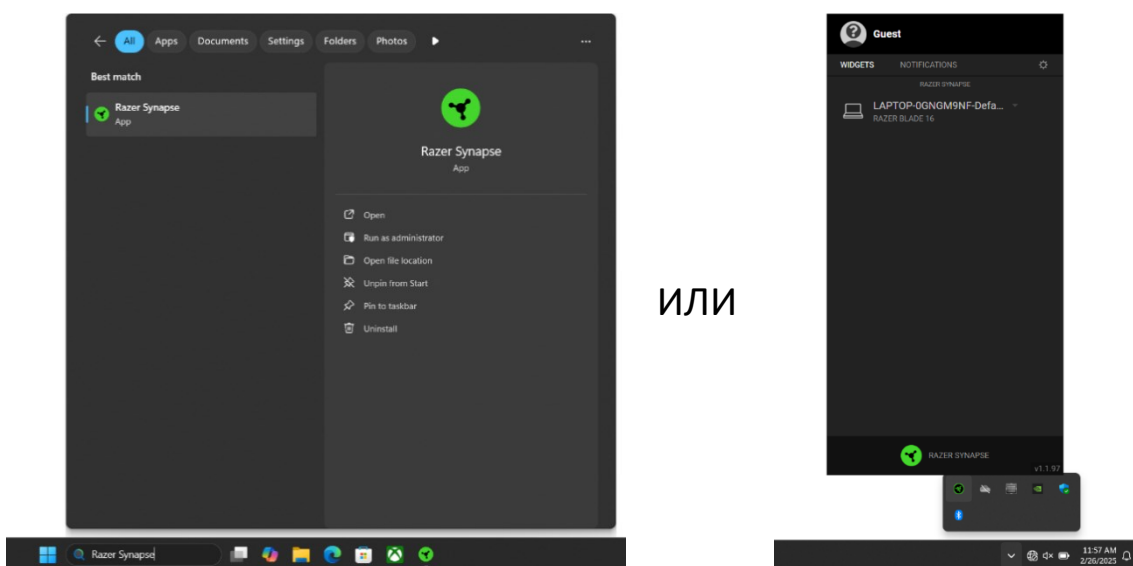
All Apps Documents Settings Folders Photos ...

Best match

Razer Synapse
App

Razer Synapse
App

Open
Run as administrator
Open file location
Unpin from Start
Pin to taskbar
Uninstall

Razer Synapse

или

Guest

WIDGETS NOTIFICATIONS

RAZER SYNAPSE

LAPTOP-0GNGM9NF-Defa...
RAZER BLADE 16

RAZER SYNAPSE

v1.1.97

11:57 AM
2/26/2025